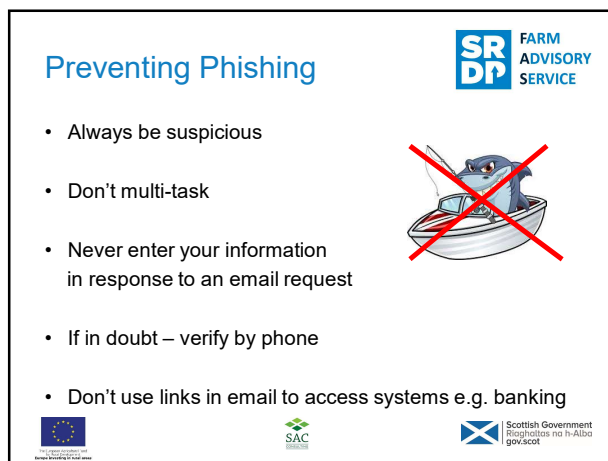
Preventing Phishing

SRDP FARM ADVISORY SERVICE

- Always be suspicious
- Don't multi-task
- Never enter your information in response to an email request
- If in doubt – verify by phone
- Don't use links in email to access systems e.g. banking

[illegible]
Europe investing in rural areas

SAC

Scottish Government
Riaghaltas na h-Alba
gov.scot